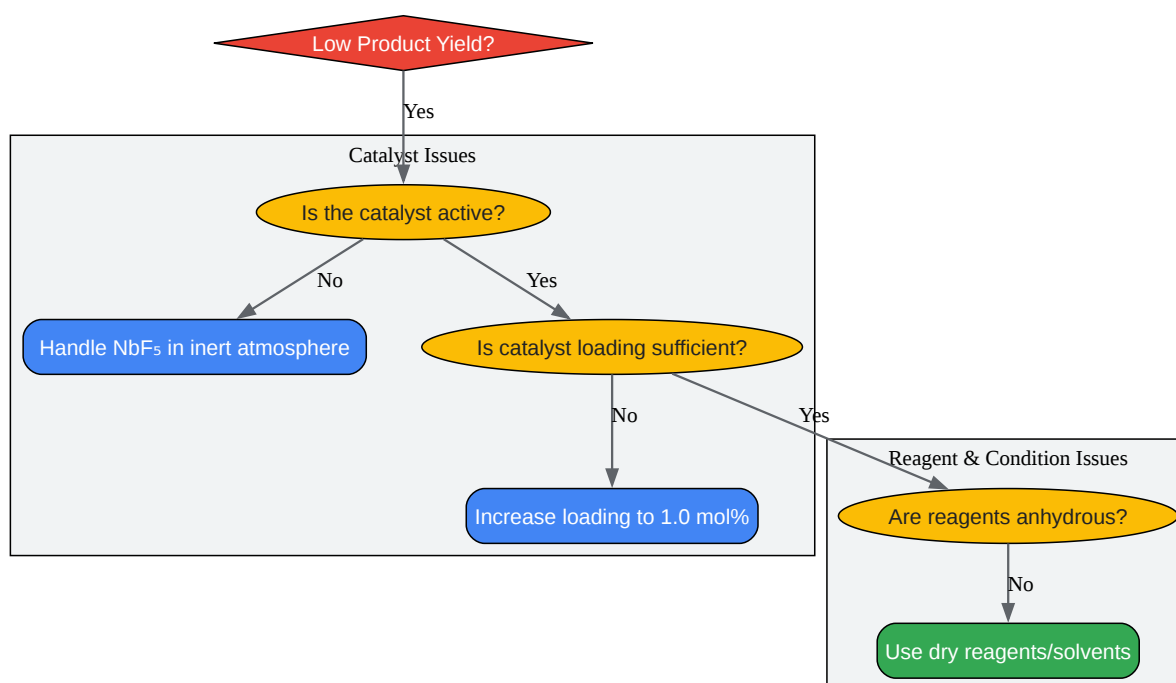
Low Product Yield?

Yes

Catalyst Issues

Is the catalyst active?

No

Yes

Handle $NbF_5$ in inert atmosphere

Is catalyst loading sufficient?

No

Yes

Increase loading to 1.0 mol%

Reagent & Condition Issues

Are reagents anhydrous?

No

Use dry reagents/solvents